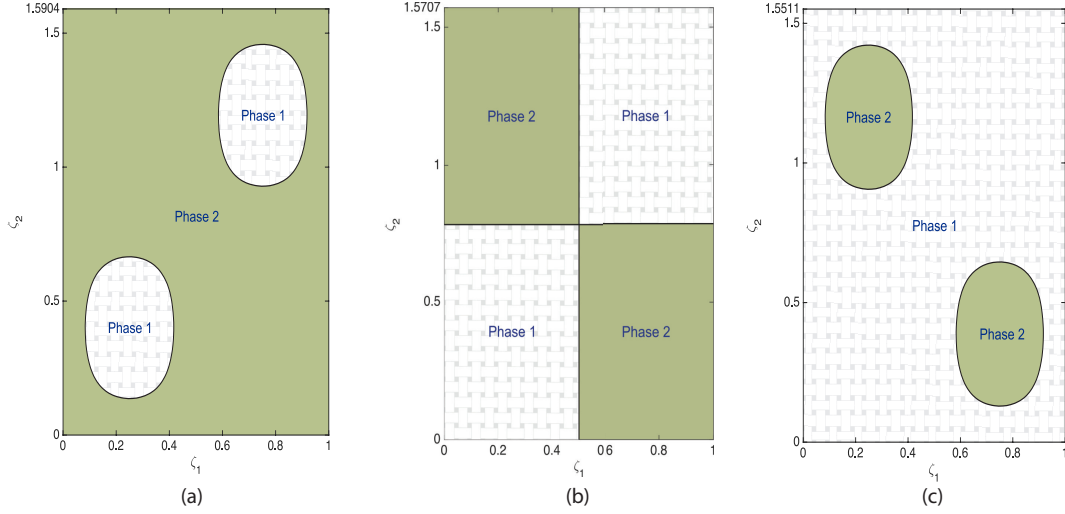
1.5904
1.5
1
0.5
0
$\zeta_2$
Phase 1
Phase 2
Phase 1
0 0.2 0.4 0.6 0.8 1
$\zeta_1$
(a)

1.5707
1.5
1
0.5
0
$\zeta_2$
Phase 2
Phase 1
Phase 1
Phase 2
0 0.2 0.4 0.6 0.8 1
$\zeta_1$
(b)

1.5511
1.5
1
0.5
0
$\zeta_2$
Phase 2
Phase 1
Phase 2
0 0.2 0.4 0.6 0.8 1
$\zeta_1$
(c)